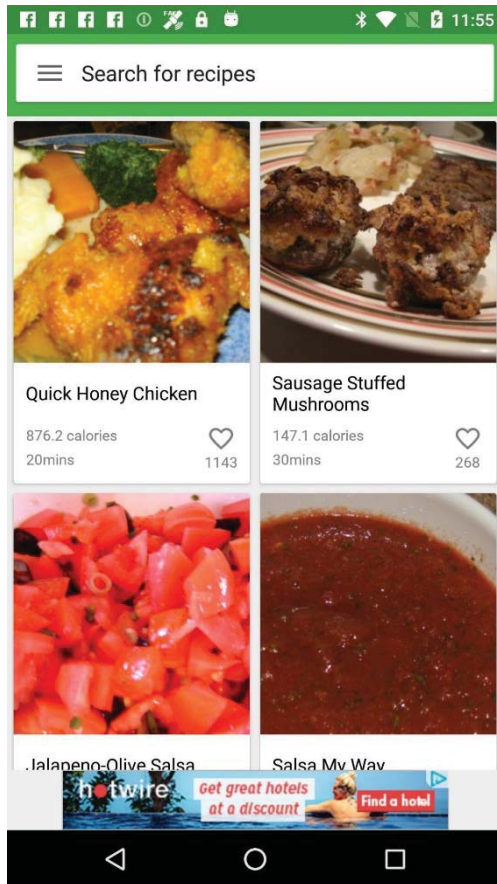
11:55

Search for recipes

Quick Honey Chicken

876.2 calories
20mins
1143

Sausage Stuffed Mushrooms

147.1 calories
30mins
268

Jalapeno-Olive Salsa

Salsa My Way

hotwire Get great hotels at a discount Find a hotel